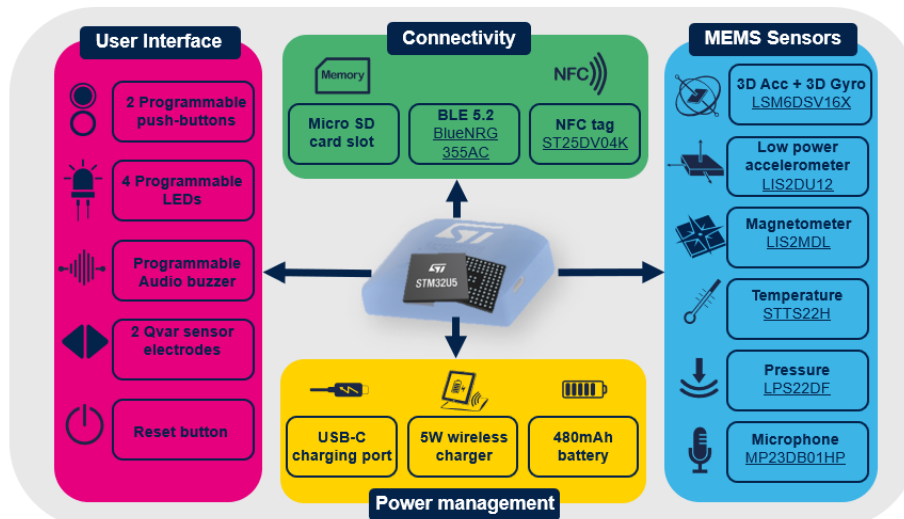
User Interface

2 Programmable push-buttons

4 Programmable LEDs

Programmable Audio buzzer

2 Qvar sensor electrodes

Reset button

Connectivity

Memory

NFC

Micro SD card slot

BLE 5.2 BlueNRG 355AC

NFC tag ST25DV04K

ST

STM32U5

Power management

USB-C charging port

5W wireless charger

480mAh battery

MEMS Sensors

3D Acc + 3D Gyro LSM6DSV16X

Low power accelerometer LIS2DU12

Magnetometer LIS2MDL

Temperature STTS22H

Pressure LPS22DF

Microphone MP23DB01HP